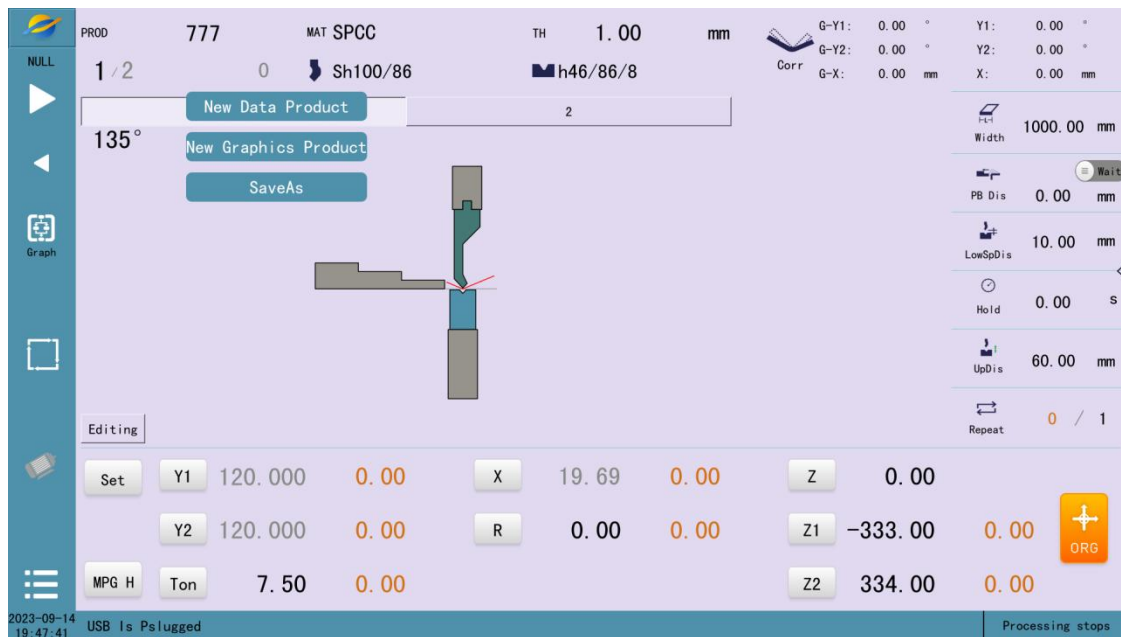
NULL

Graph

PROD 777 MAT SPCC TH 1.00 mm

1 / 2 0 Sh100/86 h46/86/8

Corr

G-Y1: 0.00 °
G-Y2: 0.00 °
G-X: 0.00 mm

Y1: 0.00 °
Y2: 0.00 °
X: 0.00 mm

New Data Product
New Graphics Product
SaveAs

2

135°

Width 1000.00 mm

PB Dis 0.00 mm Wait

LowSpDis 10.00 mm

Hold 0.00 s

UpDis 60.00 mm

Repeat 0 / 1

Editing

Set Y1 120.000 0.00 X 19.69 0.00 Z 0.00

Y2 120.000 0.00 R 0.00 0.00 Z1 −333.00 0.00

ORG

MPG H Ton 7.50 0.00 Z2 334.00 0.00

2023-09-14 19:47:41 USB Is Pslugged Processing stops